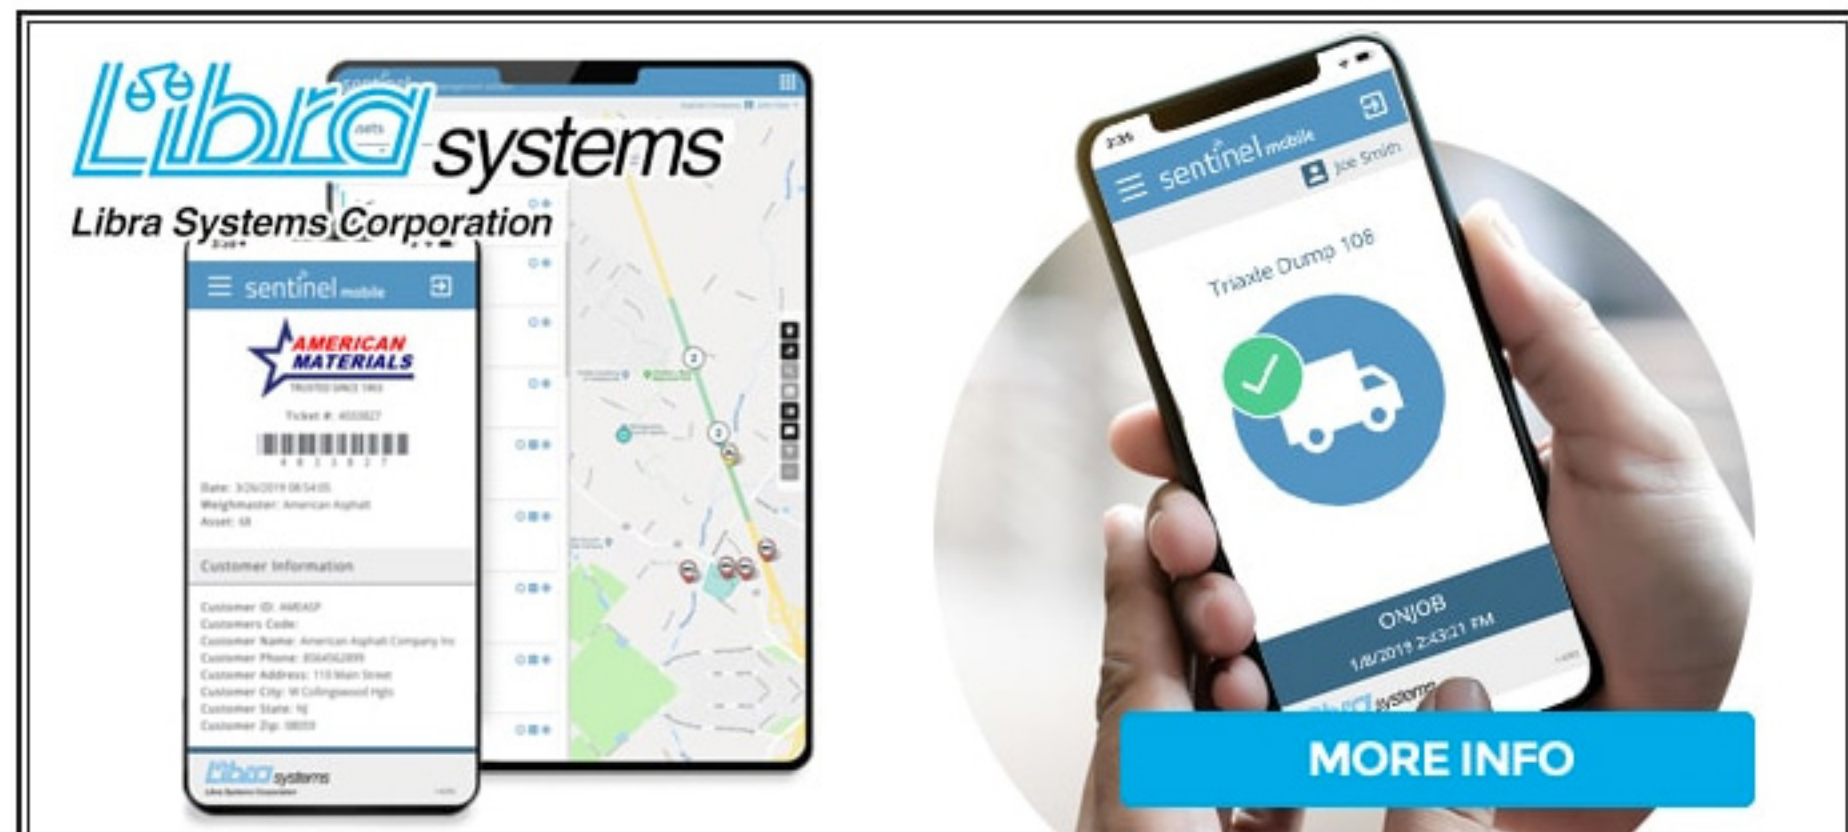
Libra systems
Libra Systems Corporation

sentinel mobile
AMERICAN MATERIALS
TRUSTED SINCE 1953
Ticket #: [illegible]
Date: 3/26/2019 08:54:05
Weighmaster: American Asphalt
Asset: 68
Customer Information
Customer ID: AMEASP
Customers Code:
Customer Name: American Asphalt Company Inc
Customer Phone: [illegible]
Customer Address: 110 Main Street
Customer City: W Collingwood Hgts
Customer State: NJ
Customer Zip: 08059
Libra systems
Libra Systems Corporation

2:35
sentinel mobile
Joe Smith
Triaxle Dump 108
ONJOB
1/8/2019 2:43:21 PM
Libra systems

MORE INFO